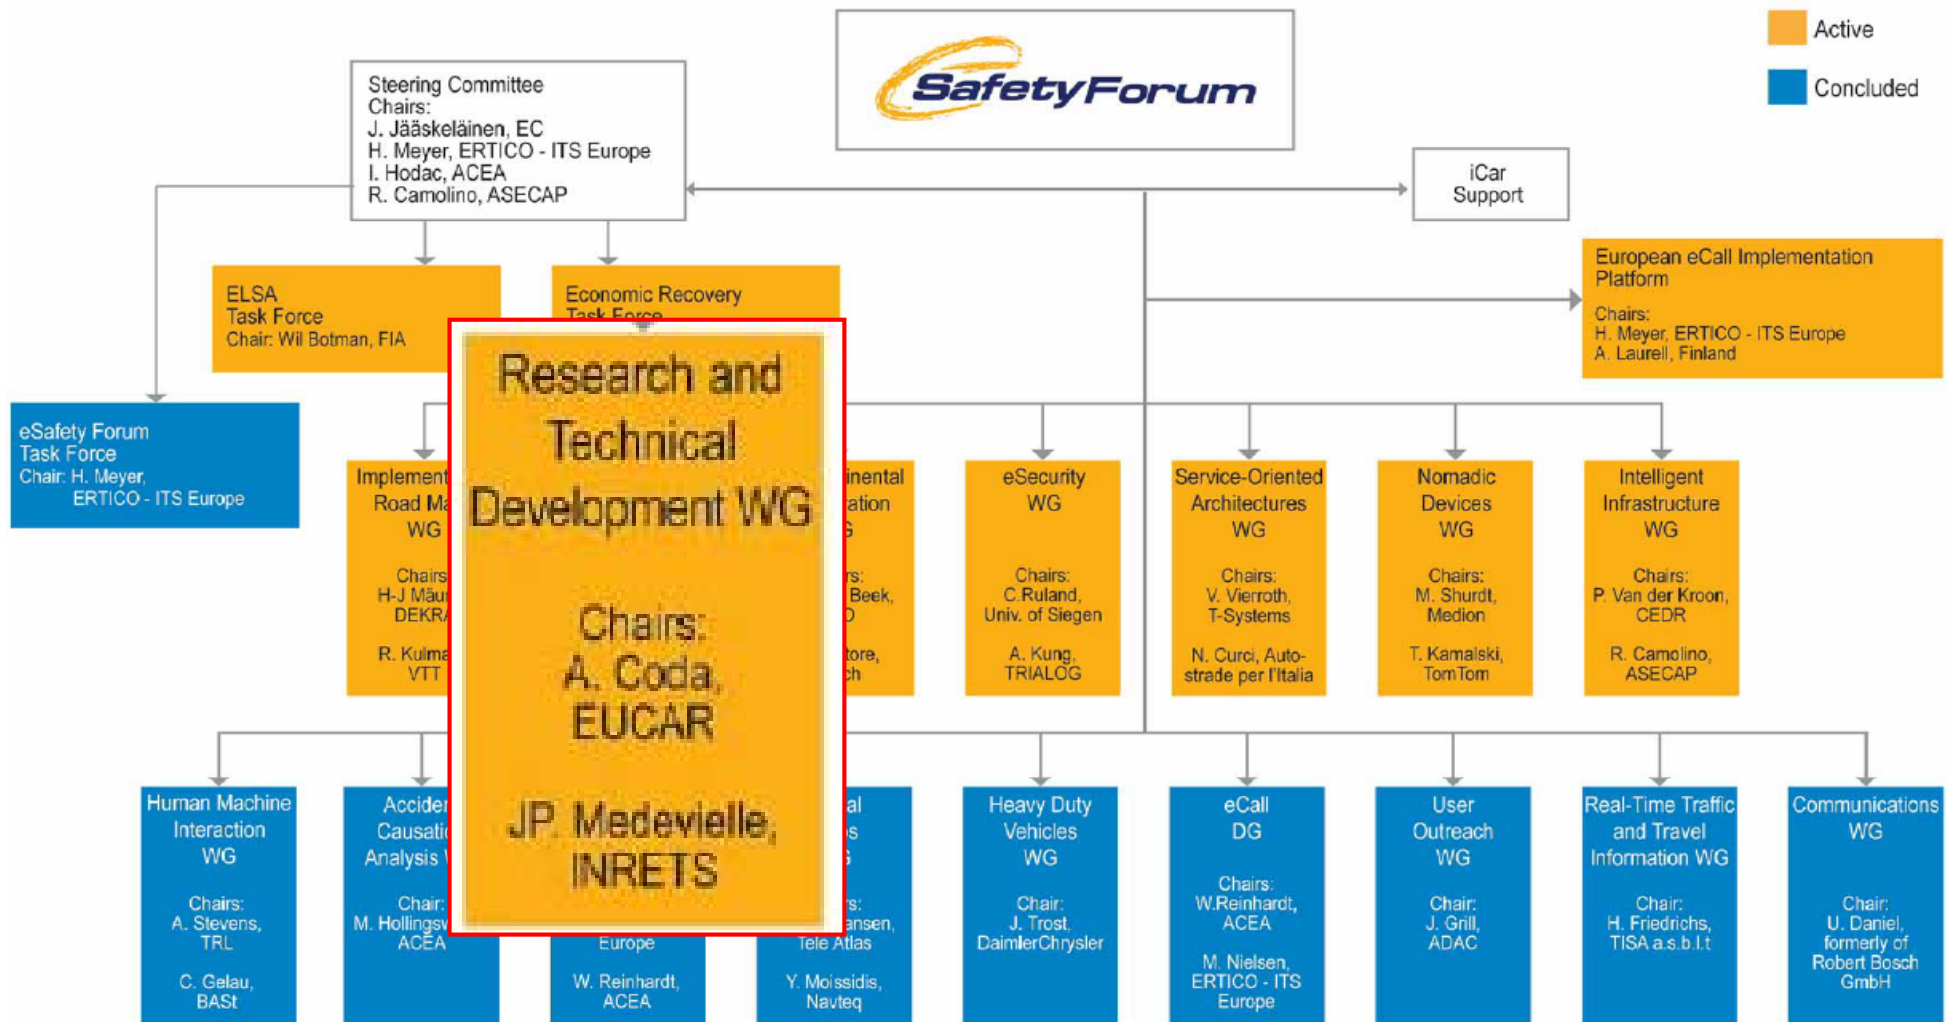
SafetyForum

Active

Concluded

Steering Committee
Chairs:
J. Jääskeläinen, EC
H. Meyer, ERTICO - ITS Europe
I. Hodac, ACEA
R. Camolino, ASECAP

iCar Support

European eCall Implementation Platform
Chairs:
H. Meyer, ERTICO - ITS Europe
A. Laurell, Finland

ELSA
Task Force
Chair: Wil Botman, FIA

Economic Recovery
Task Force

eSafety Forum
Task Force
Chair: H. Meyer, ERTICO - ITS Europe

Implement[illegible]
Road Ma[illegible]
WG
Chairs
H-J Mäu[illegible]
DEKR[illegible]
R. Kulma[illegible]
VTT

Research and Technical Development WG

Chairs:
A. Coda,
EUCAR

JP. Medevielle,
INRETS

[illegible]inental
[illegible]ation
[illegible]
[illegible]rs:
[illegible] Beek,
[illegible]
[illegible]tore,
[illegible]ch

eSecurity
WG
Chairs:
C.Ruland,
Univ. of Siegen
A. Kung,
TRIALOG

Service-Oriented Architectures WG
Chairs:
V. Vierroth,
T-Systems
N. Curci, Autostrade per l'Italia

Nomadic Devices WG
Chairs:
M. Shurdt,
Medion
T. Kamalski,
TomTom

Intelligent Infrastructure WG
Chairs:
P. Van der Kroon,
CEDR
R. Camolino,
ASECAP

Human Machine Interaction WG
Chairs:
A. Stevens,
TRL
C. Gelau,
BASt

Acciden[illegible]
Causati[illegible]
Analysis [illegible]
Chair:
M. Hollingsw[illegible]
ACEA

Europe
W. Reinhardt,
ACEA

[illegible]al
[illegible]s
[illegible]
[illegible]s:
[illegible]ansen,
Tele Atlas
Y. Moissidis,
Navteq

Heavy Duty Vehicles WG
Chair:
J. Trost,
DaimlerChrysler

eCall DG
Chairs:
W.Reinhardt,
ACEA
M. Nielsen,
ERTICO - ITS Europe

User Outreach WG
Chair:
J. Grill,
ADAC

Real-Time Traffic and Travel Information WG
Chair:
H. Friedrichs,
TISA a.s.b.l.t

Communications WG
Chair:
U. Daniel,
formerly of Robert Bosch GmbH